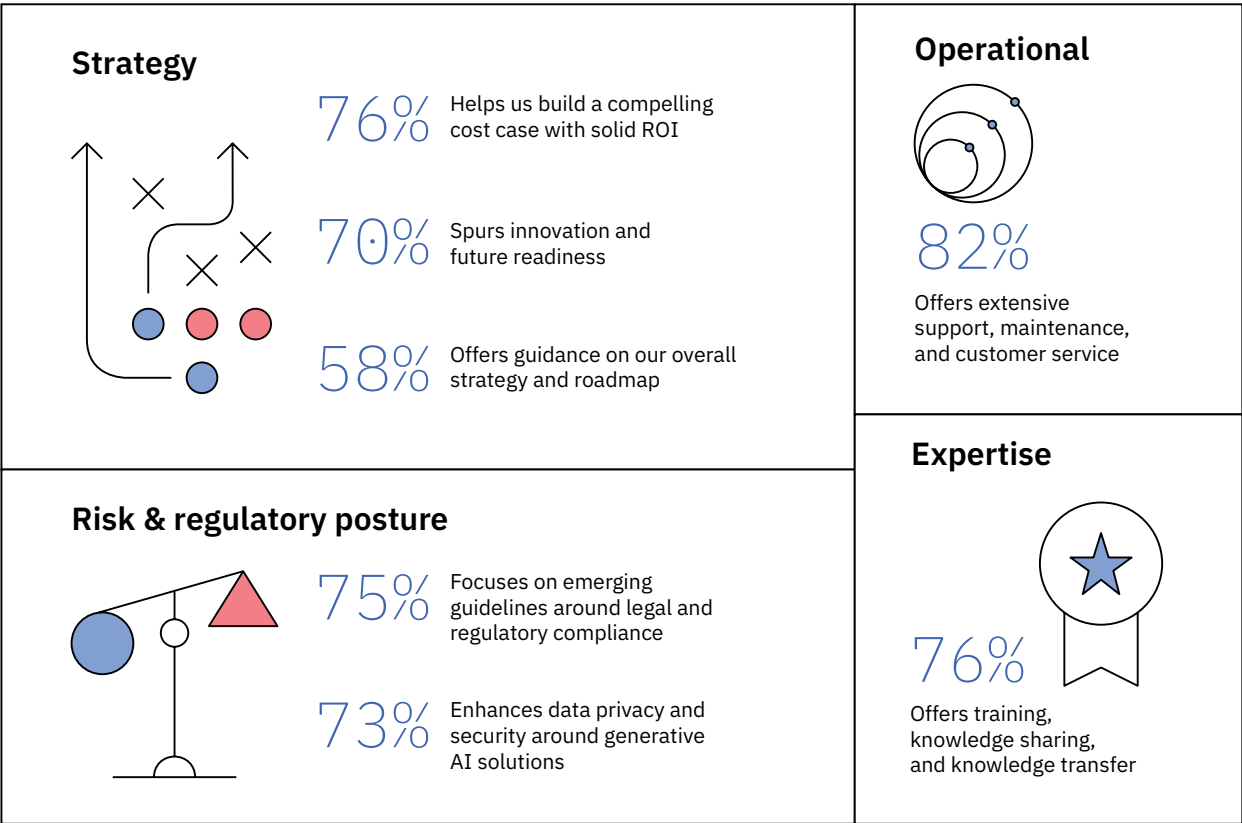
Strategy

76% Helps us build a compelling cost case with solid ROI

70% Spurs innovation and future readiness

58% Offers guidance on our overall strategy and roadmap

Operational

82%

Offers extensive support, maintenance, and customer service

Risk & regulatory posture

75% Focuses on emerging guidelines around legal and regulatory compliance

73% Enhances data privacy and security around generative AI solutions

Expertise

76%

Offers training, knowledge sharing, and knowledge transfer